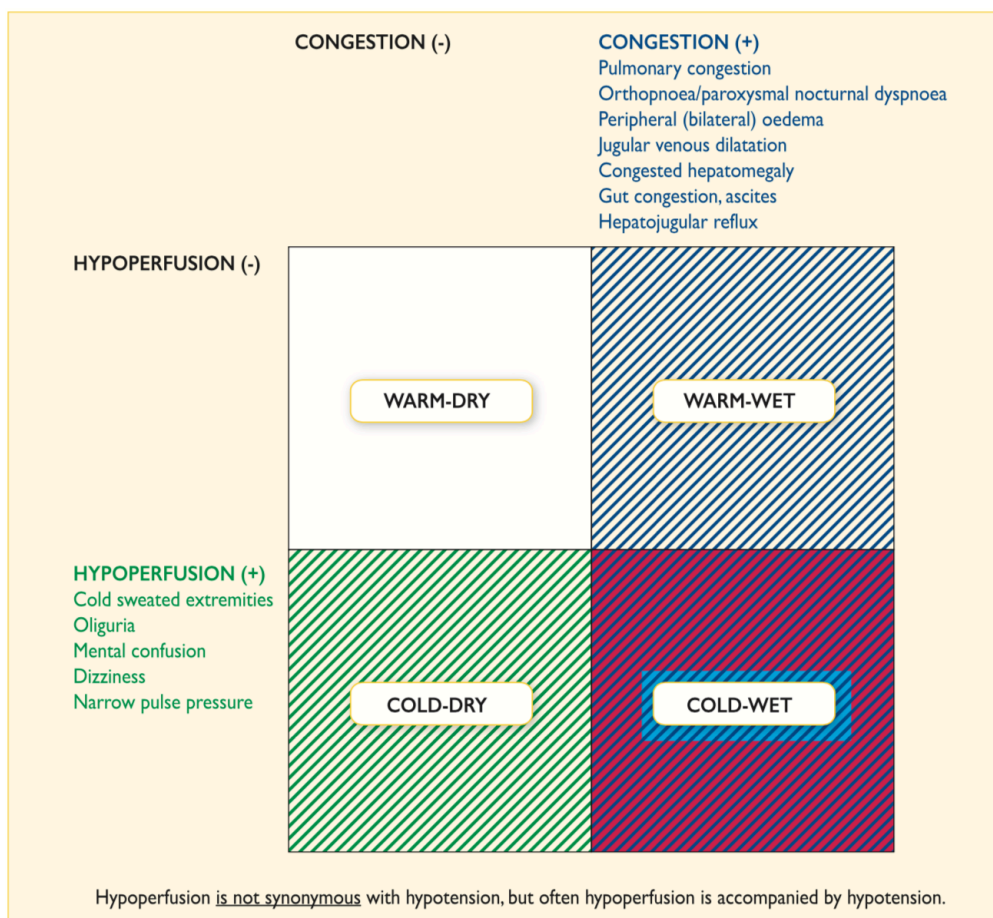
CONGESTION (-)

CONGESTION (+)
Pulmonary congestion
Orthopnoea/paroxysmal nocturnal dyspnoea
Peripheral (bilateral) oedema
Jugular venous dilatation
Congested hepatomegaly
Gut congestion, ascites
Hepatojugular reflux

HYPOPERFUSION (-)

WARM-DRY

WARM-WET

HYPOPERFUSION (+)
Cold sweated extremities
Oliguria
Mental confusion
Dizziness
Narrow pulse pressure

COLD-DRY

COLD-WET

Hypoperfusion is not synonymous with hypotension, but often hypoperfusion is accompanied by hypotension.